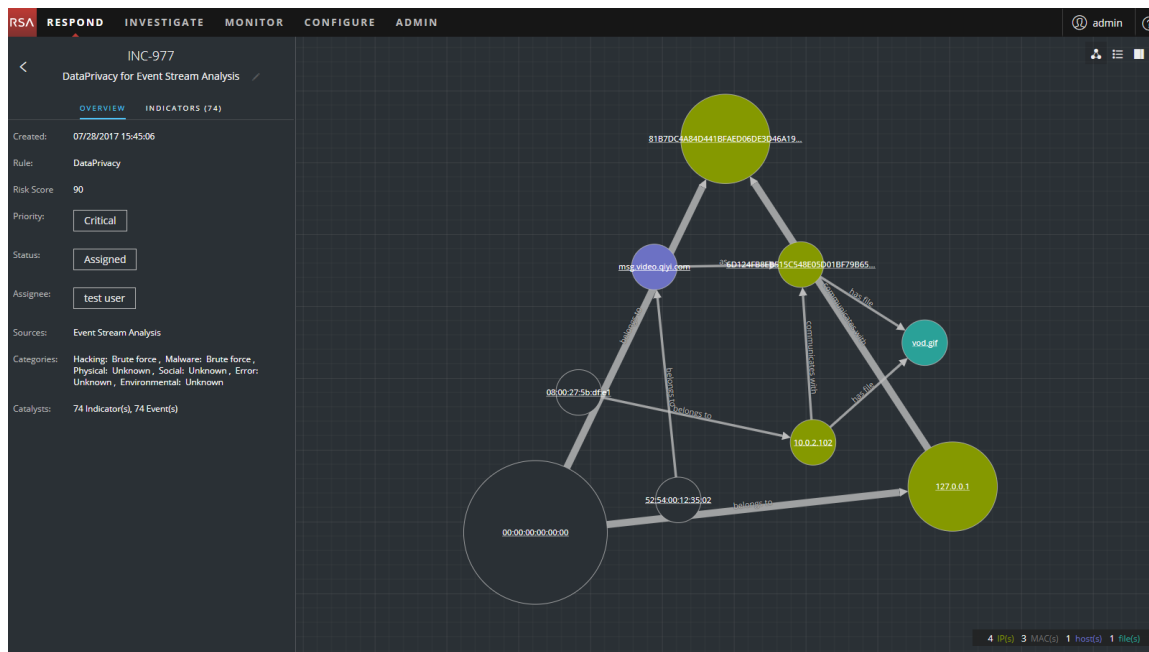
RSA RESPOND INVESTIGATE MONITOR CONFIGURE ADMIN

admin

INC-977

DataPrivacy for Event Stream Analysis

OVERVIEW INDICATORS (74)

Created: 07/28/2017 15:45:06

Rule: DataPrivacy

Risk Score 90

Priority: Critical

Status: Assigned

Assignee: test user

Sources: Event Stream Analysis

Categories: Hacking: Brute force , Malware: Brute force , Physical: Unknown , Social: Unknown , Error: Unknown , Environmental: Unknown

Catalysts: 74 Indicator(s), 74 Event(s)

81B7DC4A84D441BFAED06DE3D46A19...

msg.video.qiyi.com

6D124FB8EB415C548E05D01BF79B65...

has file

yod.gif

belongs to

communicates with

communicates with

has file

08:00:27:5b:df:e1

belongs to

belongs to

10.0.2.102

127.0.0.1

52:54:00:12:35:02

belongs to

00:00:00:00:00:00

4 IP(s) 3 MAC(s) 1 host(s) 1 file(s)